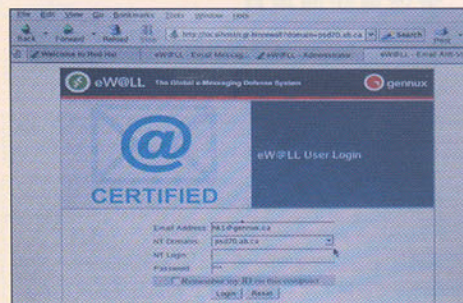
File Edit View Go Bookmarks Tools Window Help

Back Forward Reload Stop

http://localhost/cgi-bin/ewall?domain=psd70.ab.ca

Search Print

Welcome to Red Hat

eW@LL - Email Messag

eW@LL - Administrator

eW@LL - Email Anti-V

eW@LL The Global e-Messaging Defense System

gennux

@

CERTIFIED

eW@LL User Login

Email Address: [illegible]@gennux.ca

NT Domain: psd70.ab.ca

NT Login:

Password:

Remember my ID on this computer

Login Reset